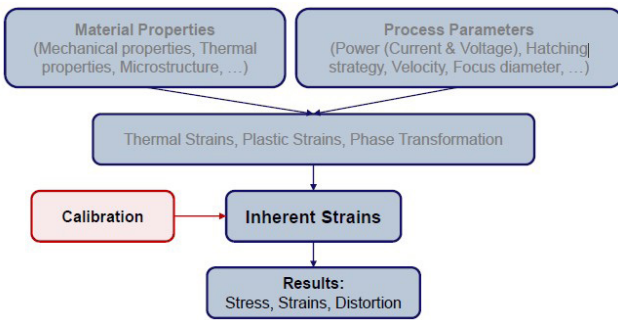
Material Properties
(Mechanical properties, Thermal properties, Microstructure, …)

Process Parameters
(Power (Current & Voltage), Hatching strategy, Velocity, Focus diameter, …)

Thermal Strains, Plastic Strains, Phase Transformation

Calibration

Inherent Strains

Results:
Stress, Strains, Distortion